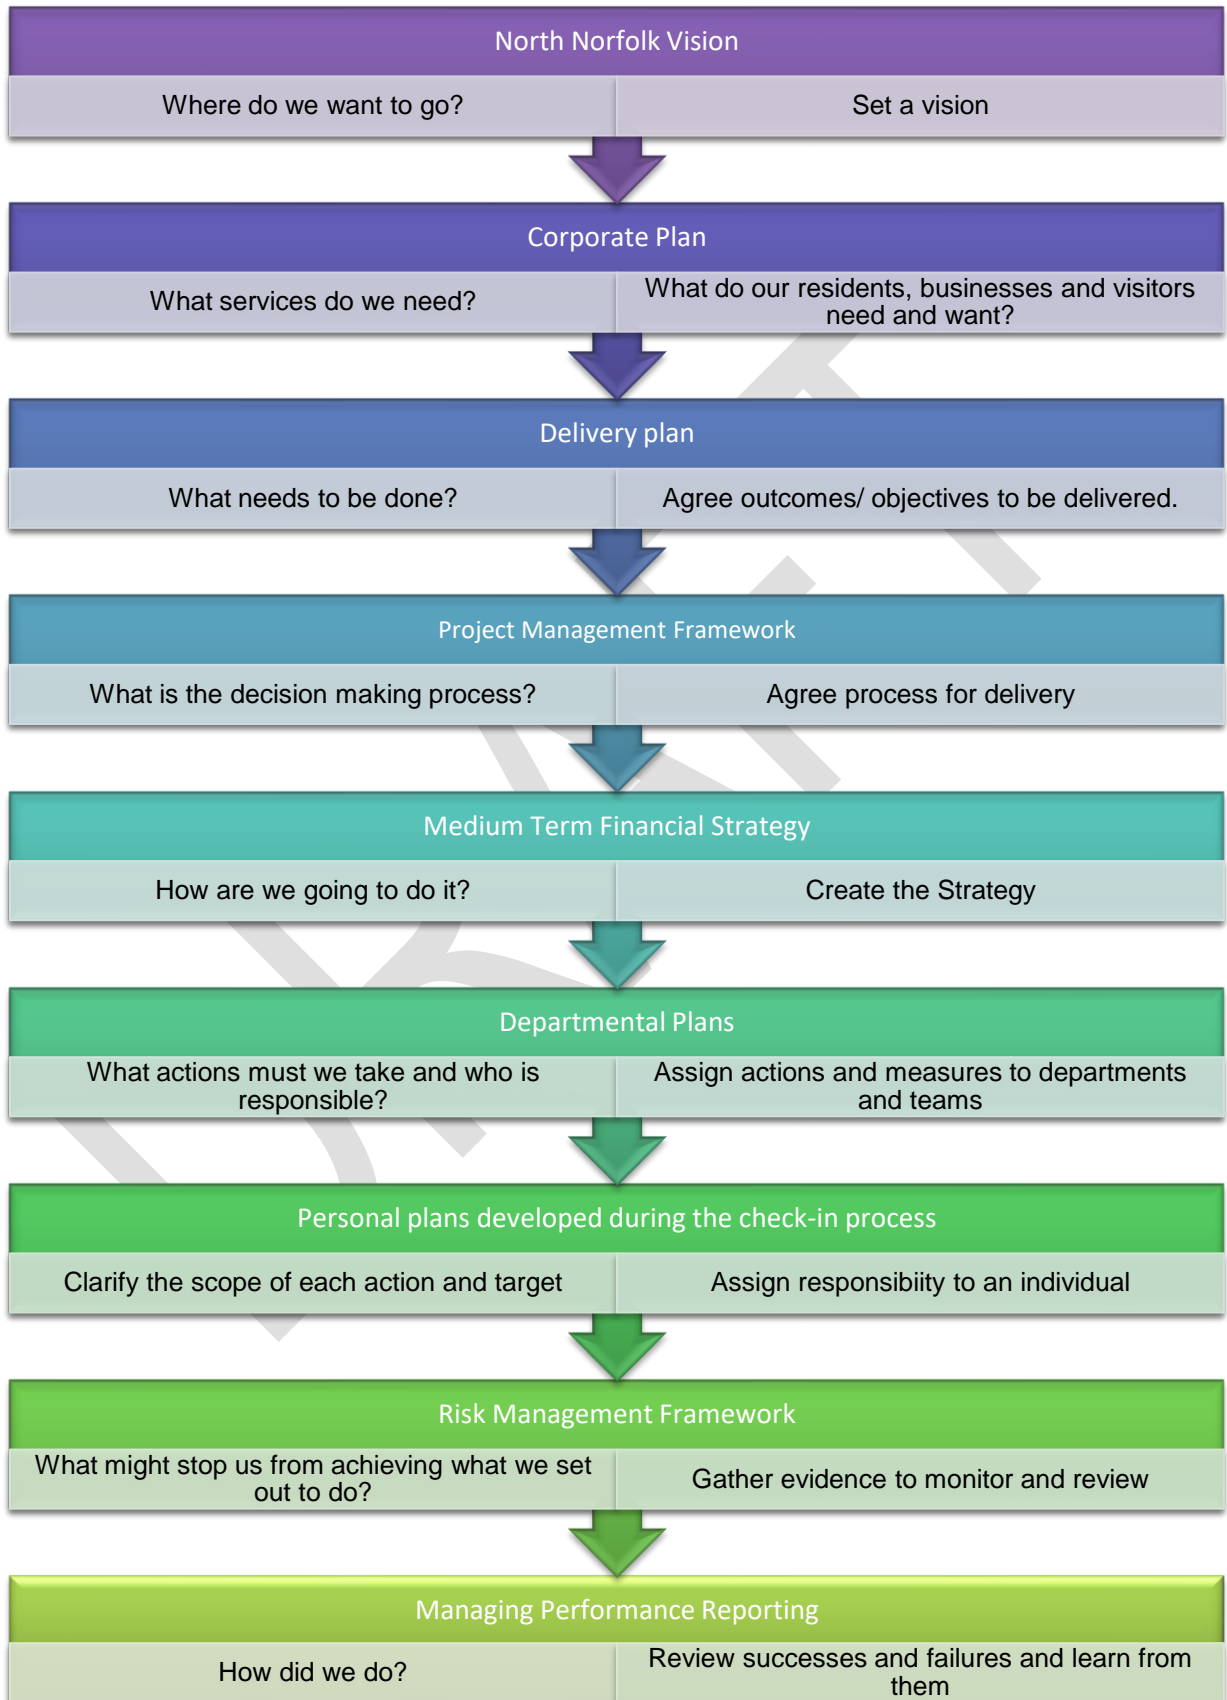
North Norfolk Vision

Where do we want to go?

Set a vision

Corporate Plan

What services do we need?

What do our residents, businesses and visitors need and want?

Delivery plan

What needs to be done?

Agree outcomes/ objectives to be delivered.

Project Management Framework

What is the decision making process?

Agree process for delivery

Medium Term Financial Strategy

How are we going to do it?

Create the Strategy

Departmental Plans

What actions must we take and who is responsible?

Assign actions and measures to departments and teams

Personal plans developed during the check-in process

Clarify the scope of each action and target

Assign responsibiity to an individual

Risk Management Framework

What might stop us from achieving what we set out to do?

Gather evidence to monitor and review

Managing Performance Reporting

How did we do?

Review successes and failures and learn from them

DRAFT